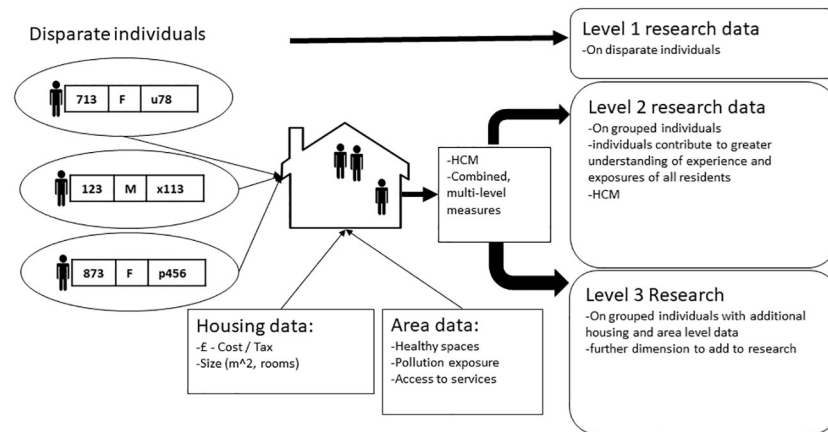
Disparate individuals

| 713 | F | u78 |
|---|---|---|

| 123 | M | x113 |
|---|---|---|

| 873 | F | p456 |
|---|---|---|

Level 1 research data
-On disparate individuals

-HCM
-Combined, multi-level measures

Level 2 research data
-On grouped individuals
-individuals contribute to greater understanding of experience and exposures of all residents
-HCM

Level 3 Research
-On grouped individuals with additional housing and area level data
-further dimension to add to research

Housing data:
-£ - Cost / Tax
-Size (m^2, rooms)

Area data:
-Healthy spaces
-Pollution exposure
-Access to services